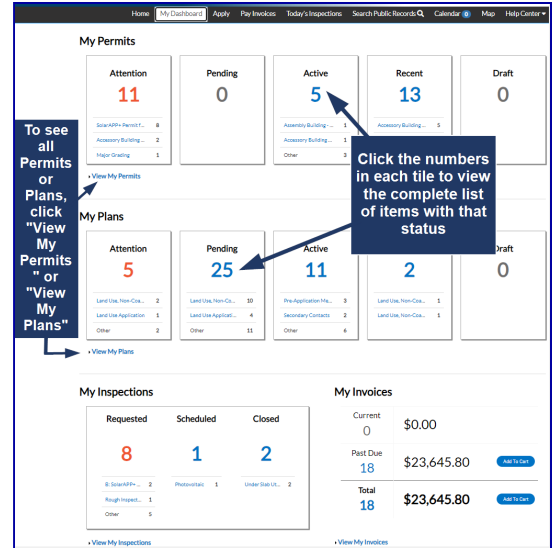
Home My Dashboard Apply Pay Invoices Today's Inspections Search Public Records Calendar 0 Map Help Center

My Permits

Attention
11
SolarAPP+ Permit f... 8
Accessory Building ... 2
Major Grading 1

Pending
0

Active
5
Assembly Building - ... 1
Accessory Building ... 1
Other 3

Recent
13
Accessory Building ... 5

Draft
0

View My Permits

To see all Permits or Plans, click "View My Permits" or "View My Plans"

Click the numbers in each tile to view the complete list of items with that status

My Plans

Attention
5
Land Use, Non-Coa... 2
Land Use Application 1
Other 2

Pending
25
Land Use, Non-Co... 10
Land Use Applicati... 4
Other 11

Active
11
Pre-Application Me... 3
Secondary Contacts 2
Other 6

2
Land Use, Non-Coa... 1
Land Use, Non-Co... 1

Draft
0

View My Plans

My Inspections

Requested
8
B: SolarAPP+ - ... 2
Rough Inspect... 1
Other 5

Scheduled
1
Photovoltaic 1

Closed
2
Under Slab Ut... 2

View My Inspections

My Invoices

Current
0
$0.00

Past Due
18
$23,645.80
Add To Cart

Total
18
$23,645.80
Add To Cart

View My Invoices